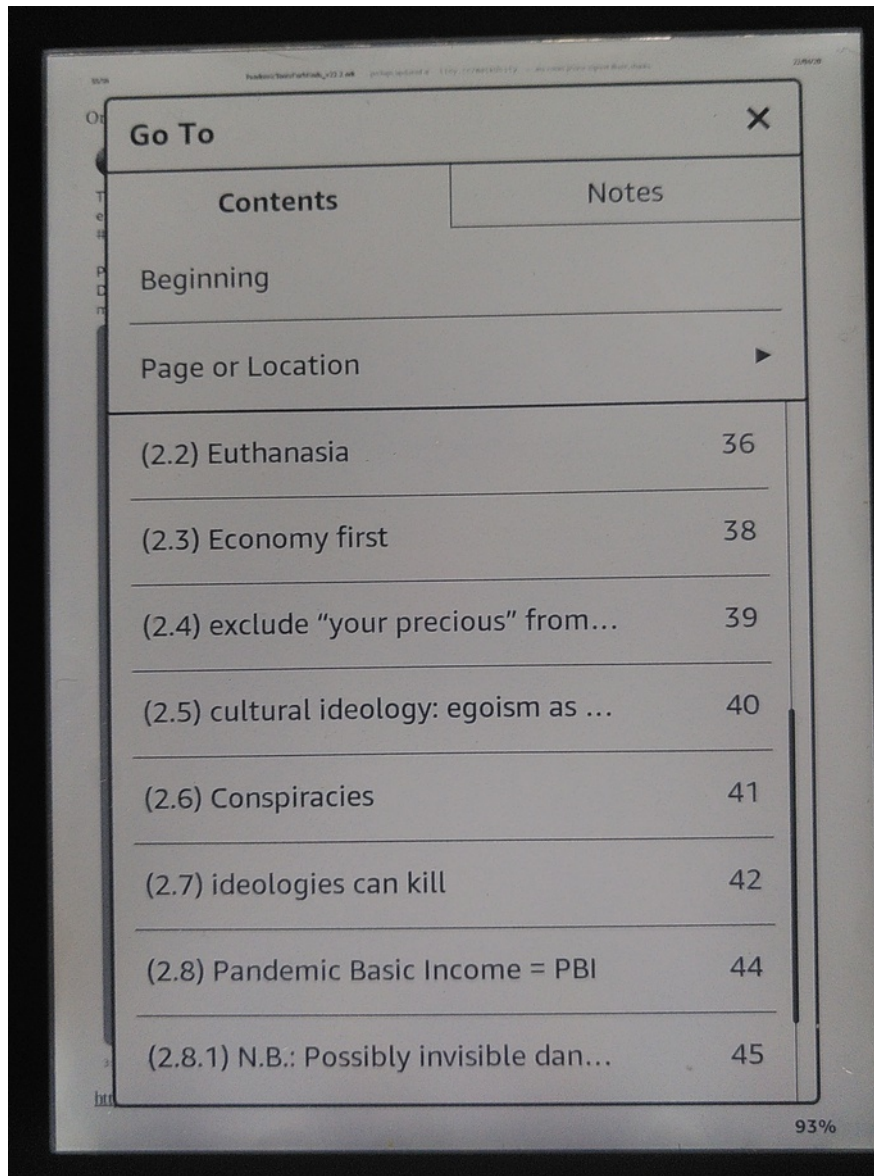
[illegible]

Go To

×

Contents

Notes

Beginning

Page or Location

(2.2) Euthanasia 36

(2.3) Economy first 38

(2.4) exclude "your precious" from… 39

(2.5) cultural ideology: egoism as … 40

(2.6) Conspiracies 41

(2.7) ideologies can kill 42

(2.8) Pandemic Basic Income = PBI 44

(2.8.1) N.B.: Possibly invisible dan… 45

93%